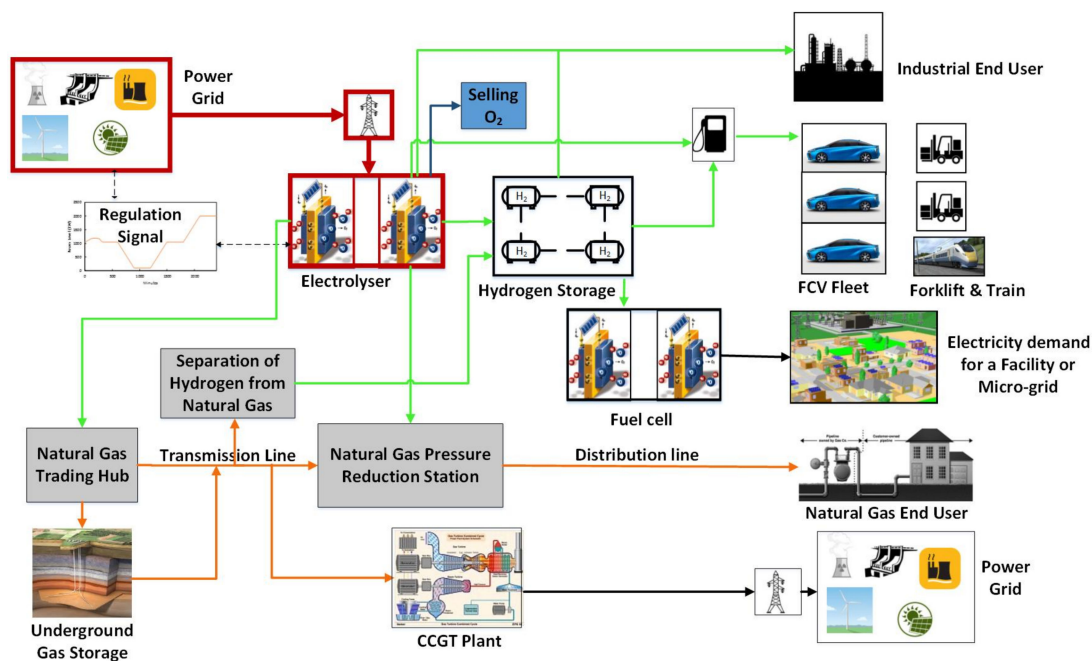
Power Grid

Selling $O_2$

Industrial End User

Regulation Signal

Electrolyser

$H_2$ $H_2$ $H_2$ $H_2$

Hydrogen Storage

FCV Fleet

Forklift & Train

Electricity demand for a Facility or Micro-grid

Fuel cell

Separation of Hydrogen from Natural Gas

Natural Gas Trading Hub

Transmission Line

Natural Gas Pressure Reduction Station

Distribution line

Natural Gas End User

Underground Gas Storage

CCGT Plant

Power Grid